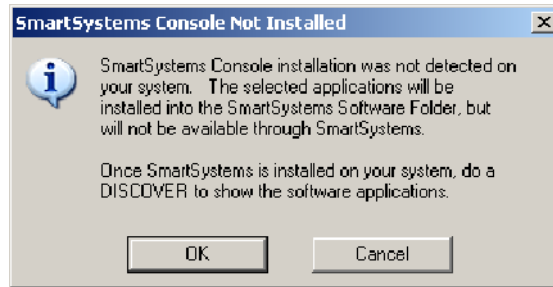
SmartSystems Console Not Installed

SmartSystems Console installation was not detected on your system. The selected applications will be installed into the SmartSystems Software Folder, but will not be available through SmartSystems.

Once SmartSystems is installed on your system, do a DISCOVER to show the software applications.

OK

Cancel